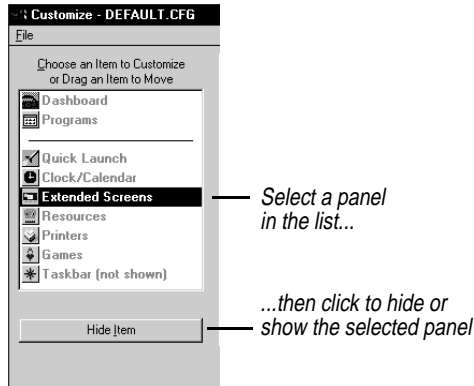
Customize - DEFAULT.CFG

File

Choose an Item to Customize or Drag an Item to Move

Dashboard
Programs

Quick Launch
Clock/Calendar
Extended Screens
Resources
Printers
Games
Taskbar (not shown)

Hide Item

Select a panel in the list...

...then click to hide or show the selected panel